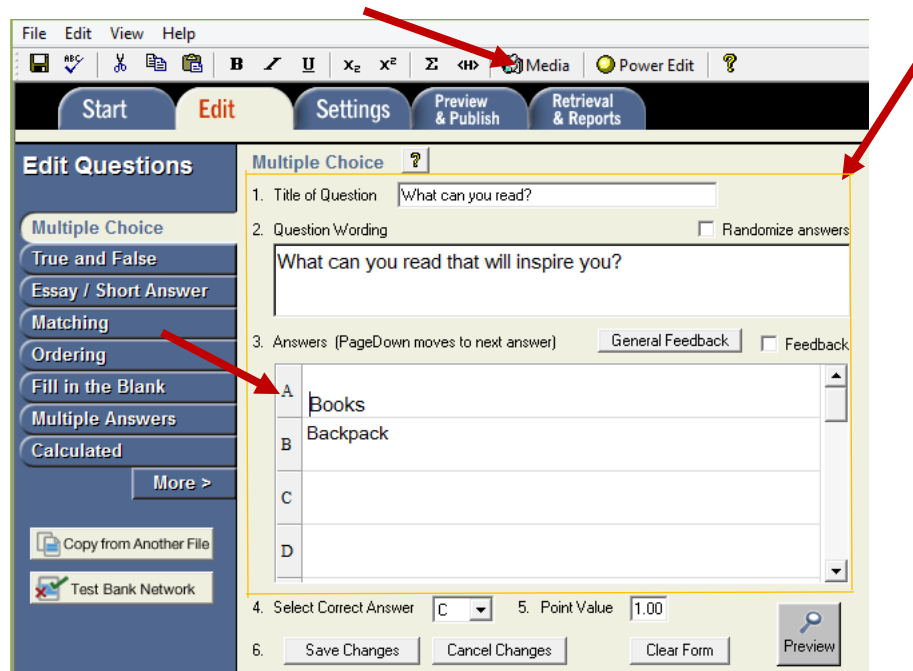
File Edit View Help

B I U $x_2$ $x^2$ Σ <H> Media Power Edit ?

Start Edit Settings Preview & Publish Retrieval & Reports

Edit Questions

Multiple Choice
True and False
Essay / Short Answer
Matching
Ordering
Fill in the Blank
Multiple Answers
Calculated
More >

Copy from Another File
Test Bank Network

Multiple Choice ?

1. Title of Question What can you read?

2. Question Wording Randomize answers

What can you read that will inspire you?

3. Answers (PageDown moves to next answer) General Feedback Feedback

| | |
|---|---|
| A | Books |
| B | Backpack |
| C | |
| D | |

4. Select Correct Answer C 5. Point Value 1.00

6. Save Changes Cancel Changes Clear Form Preview